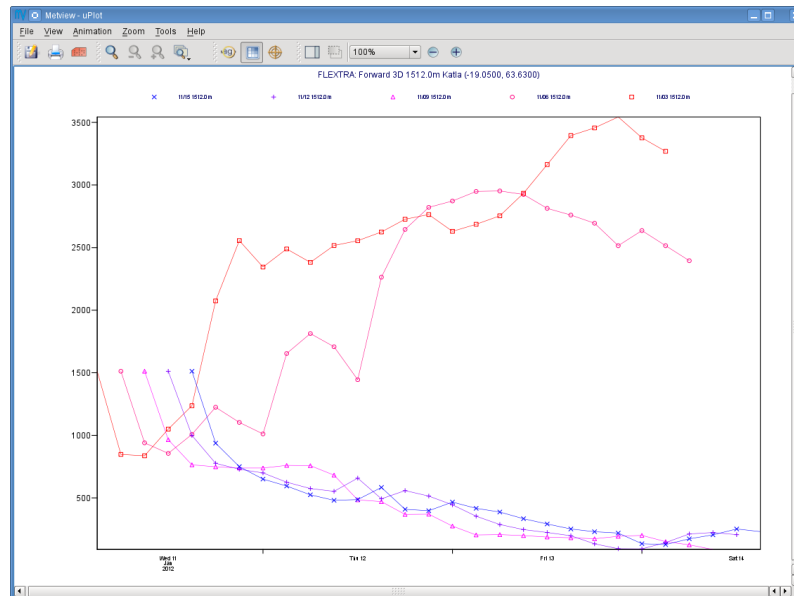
Metview - uPlot

File View Animation Zoom Tools Help

100%

FLEXTRA: Forward 3D 1512.0m Katla (-19.0500, 63.6300)

11/15 1512.0m
11/12 1512.0m
11/09 1512.0m
11/06 1512.0m
11/03 1512.0m

3500
3000
2500
2000
1500
1000
500

Wed 11
Jan
2012

Thu 12

Fri 13

Sat 14